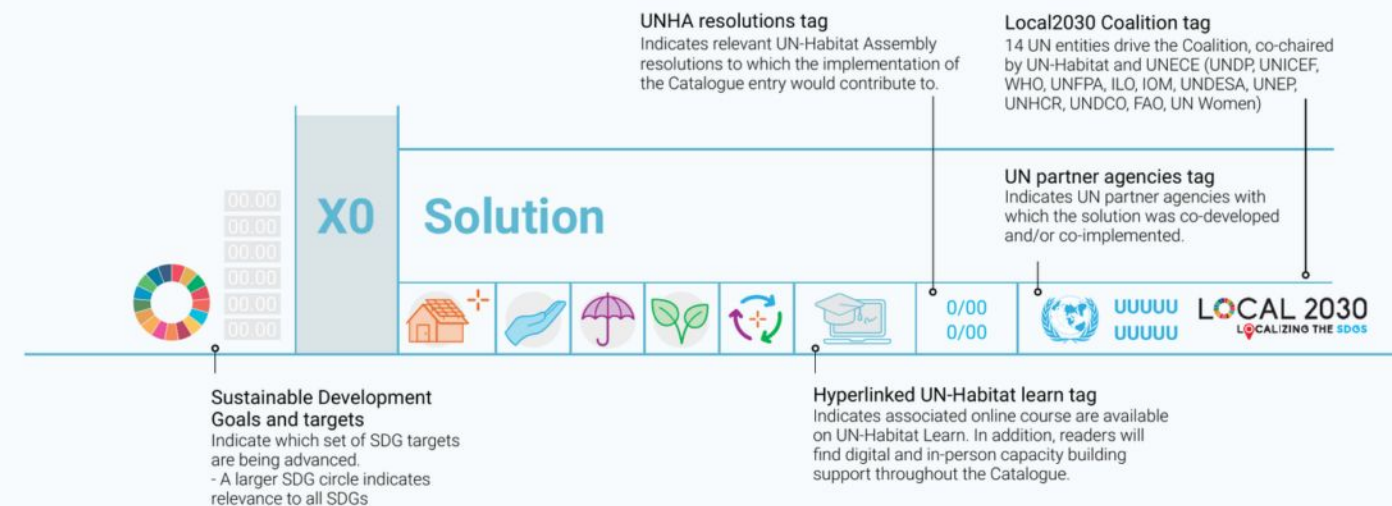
UNHA resolutions tag
Indicates relevant UN-Habitat Assembly resolutions to which the implementation of the Catalogue entry would contribute to.

Local2030 Coalition tag
14 UN entities drive the Coalition, co-chaired by UN-Habitat and UNECE (UNDP, UNICEF, WHO, UNFPA, ILO, IOM, UNDESA, UNEP, UNHCR, UNDCO, FAO, UN Women)

UN partner agencies tag
Indicates UN partner agencies with which the solution was co-developed and/or co-implemented.

00.00
00.00
00.00
00.00
00.00
00.00

X0

Solution

0/00
0/00

UUUUU
UUUUU

LOCAL 2030
LOCALIZING THE SDGS

Sustainable Development Goals and targets
Indicate which set of SDG targets are being advanced.
- A larger SDG circle indicates relevance to all SDGs

Hyperlinked UN-Habitat learn tag
Indicates associated online course are available on UN-Habitat Learn. In addition, readers will find digital and in-person capacity building support throughout the Catalogue.